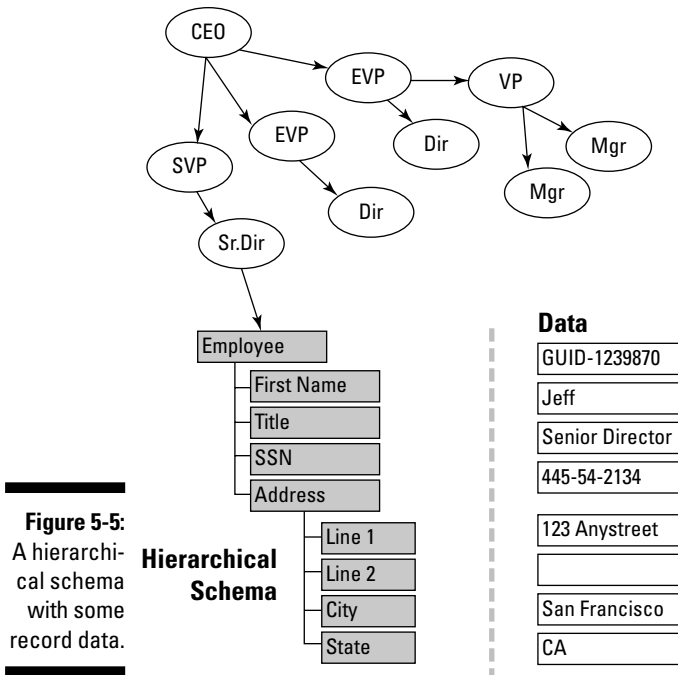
CEO

EVP

VP

EVP

Dir

Mgr

SVP

Mgr

Dir

Sr.Dir

Employee

First Name

Title

SSN

Address

Line 1

Line 2

City

State

Hierarchical Schema

Data

| |
|---|
| GUID-1239870 |
| Jeff |
| Senior Director |
| 445-54-2134 |
| 123 Anystreet |
| |
| San Francisco |
| CA |

Figure 5-5: A hierarchical schema with some record data.